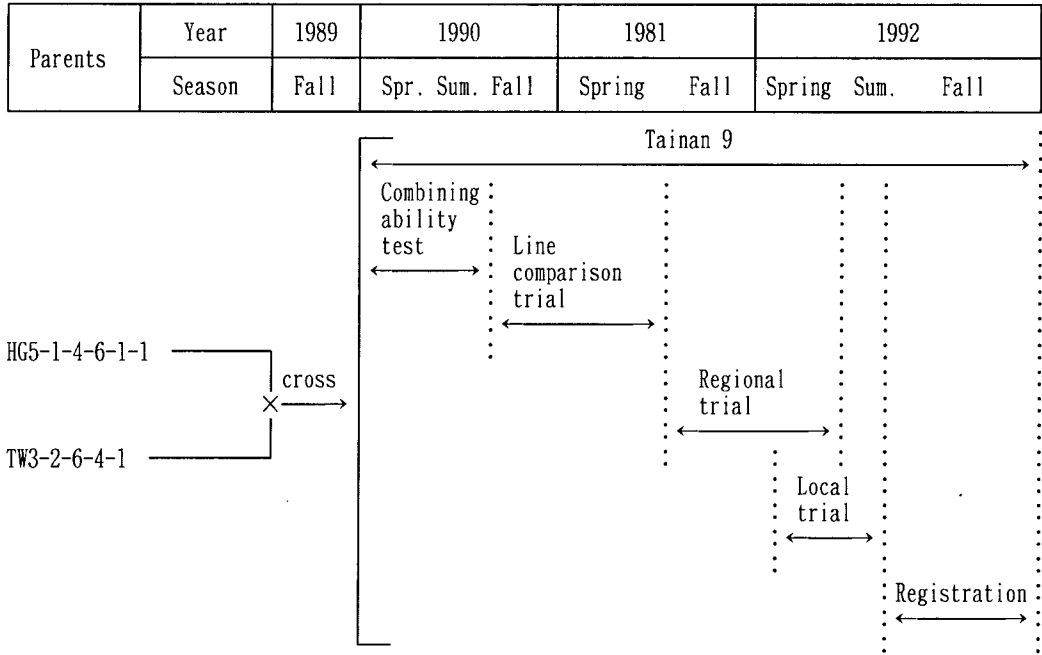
| Parents | Year | 1989 | 1990 | 1981 | 1992 |
|---|---|---|---|---|---|
| | Season | Fall | Spr. Sum. Fall | Spring Fall | Spring Sum. Fall |

Tainan 9

Combining ability test

Line comparison trial

HG5-1-4-6-1-1

cross

TW3-2-6-4-1

Regional trial

Local trial

Registration